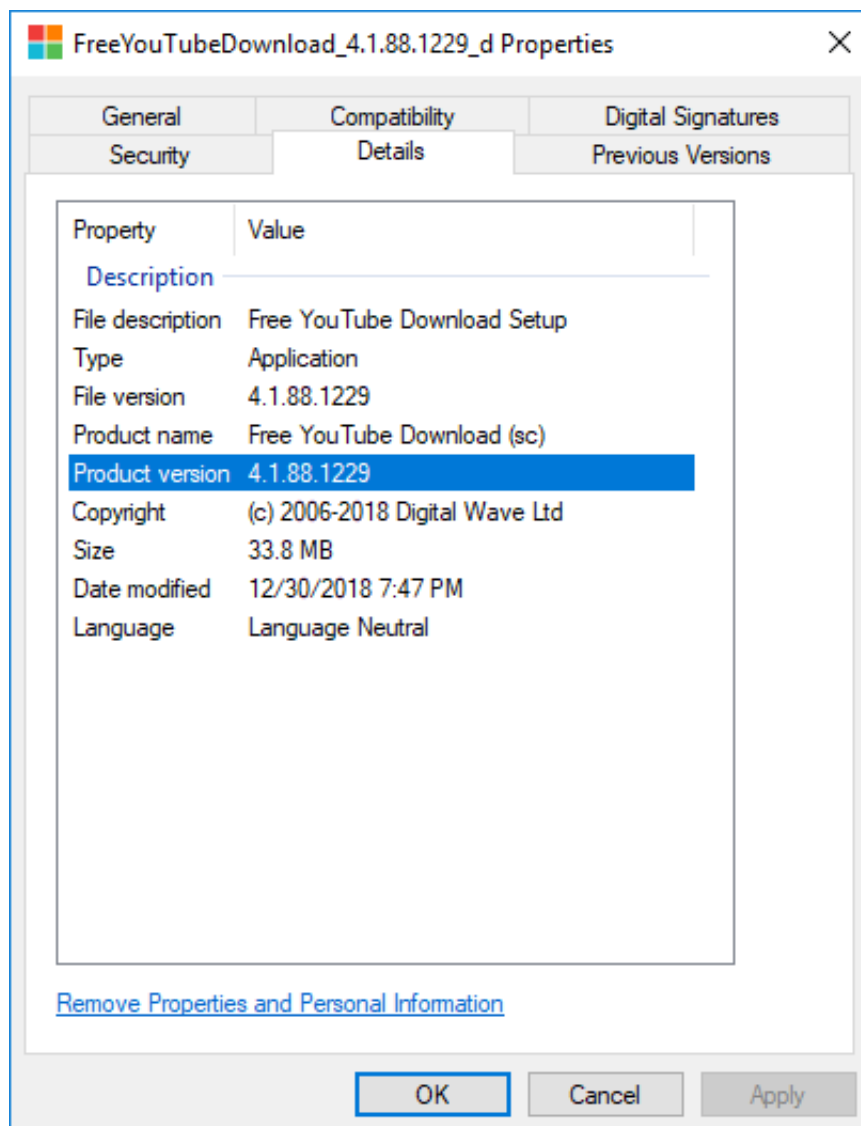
FreeYouTubeDownload_4.1.88.1229_d Properties

×

General
Compatibility
Digital Signatures
Security
Details
Previous Versions

| Property | Value |
|---|---|
| Description | |
| File description | Free YouTube Download Setup |
| Type | Application |
| File version | 4.1.88.1229 |
| Product name | Free YouTube Download (sc) |
| Product version | 4.1.88.1229 |
| Copyright | (c) 2006-2018 Digital Wave Ltd |
| Size | 33.8 MB |
| Date modified | 12/30/2018 7:47 PM |
| Language | Language Neutral |

Remove Properties and Personal Information

OK
Cancel
Apply